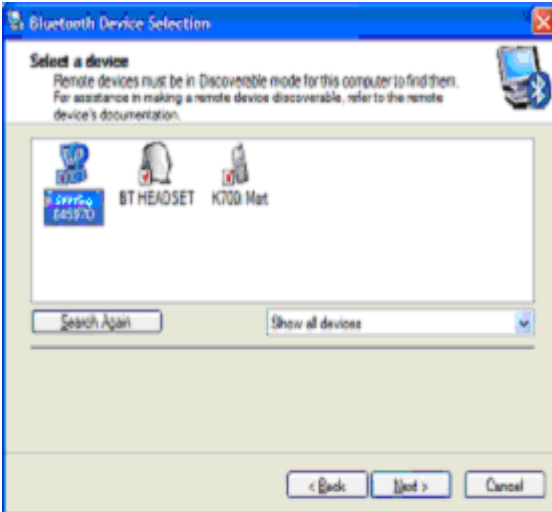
Bluetooth Device Selection

Select a device
Remote devices must be in Discoverable mode for this computer to find them. For assistance in making a remote device discoverable, refer to the remote device's documentation.

Sony Ericsson 845970

BT HEADSET

K700i Mat

Search Again

Show all devices

< Back

Next >

Cancel